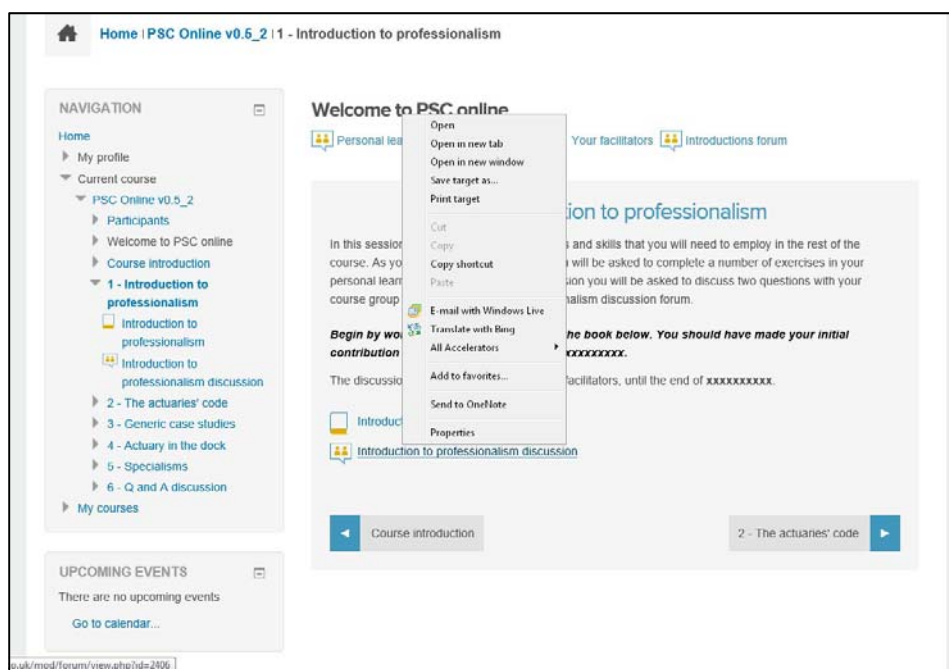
Home | PSC Online v0.5_2 | 1 - Introduction to professionalism

NAVIGATION

Home
My profile
Current course
PSC Online v0.5_2
Participants
Welcome to PSC online
Course introduction
1 - Introduction to professionalism
Introduction to professionalism
Introduction to professionalism discussion
2 - The actuaries' code
3 - Generic case studies
4 - Actuary in the dock
5 - Specialisms
6 - Q and A discussion
My courses

UPCOMING EVENTS

There are no upcoming events

Go to calendar...

Welcome to PSC online

Personal lea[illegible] Your facilitators Introductions forum

Open
Open in new tab
Open in new window
Save target as...
Print target
Cut
Copy
Copy shortcut
Paste
E-mail with Windows Live
Translate with Bing
All Accelerators
Add to favorites...
Send to OneNote
Properties

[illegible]ion to professionalism

In this sessio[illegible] and skills that you will need to employ in the rest of the course. As yo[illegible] will be asked to complete a number of exercises in your personal lear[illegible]sion you will be asked to discuss two questions with your course group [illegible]alism discussion forum.

Begin by wo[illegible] he book below. You should have made your initial contribution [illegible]xxxxxxxx.

The discussio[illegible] facilitators, until the end of xxxxxxxxxx.

Introduc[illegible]

Introduction to professionalism discussion

Course introduction

2 - The actuaries' code

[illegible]o.uk/mod/forum/view.php?id=2406